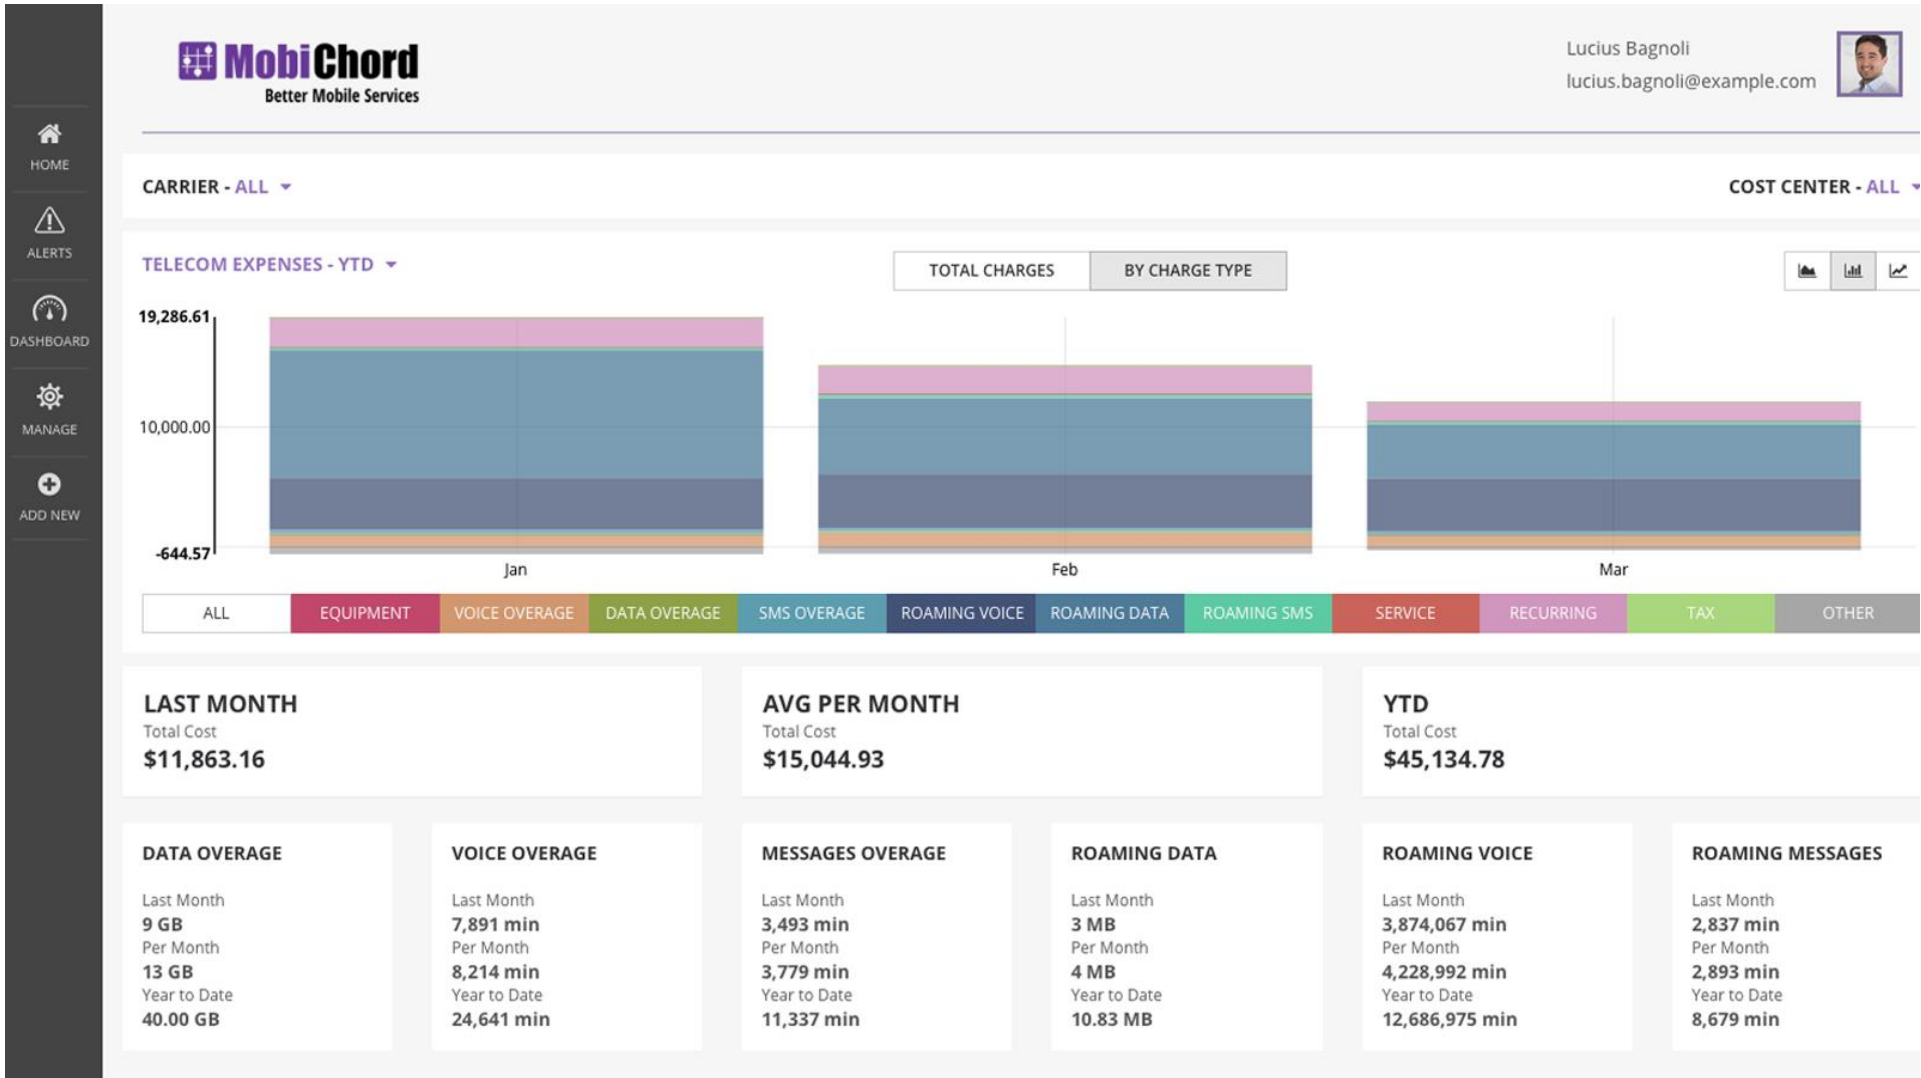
HOME
ALERTS
DASHBOARD
MANAGE
ADD NEW

MobiChord
Better Mobile Services

Lucius Bagnoli
lucius.bagnoli@example.com

CARRIER - ALL

COST CENTER - ALL

TELECOM EXPENSES - YTD

TOTAL CHARGES | BY CHARGE TYPE

19,286.61
10,000.00
-644.57

Jan
Feb
Mar

| ALL | EQUIPMENT | VOICE OVERAGE | DATA OVERAGE | SMS OVERAGE | ROAMING VOICE | ROAMING DATA | ROAMING SMS | SERVICE | RECURRING | TAX | OTHER |
|---|---|---|---|---|---|---|---|---|---|---|---|

LAST MONTH
Total Cost
$11,863.16

AVG PER MONTH
Total Cost
$15,044.93

YTD
Total Cost
$45,134.78

DATA OVERAGE
Last Month
9 GB
Per Month
13 GB
Year to Date
40.00 GB

VOICE OVERAGE
Last Month
7,891 min
Per Month
8,214 min
Year to Date
24,641 min

MESSAGES OVERAGE
Last Month
3,493 min
Per Month
3,779 min
Year to Date
11,337 min

ROAMING DATA
Last Month
3 MB
Per Month
4 MB
Year to Date
10.83 MB

ROAMING VOICE
Last Month
3,874,067 min
Per Month
4,228,992 min
Year to Date
12,686,975 min

ROAMING MESSAGES
Last Month
2,837 min
Per Month
2,893 min
Year to Date
8,679 min